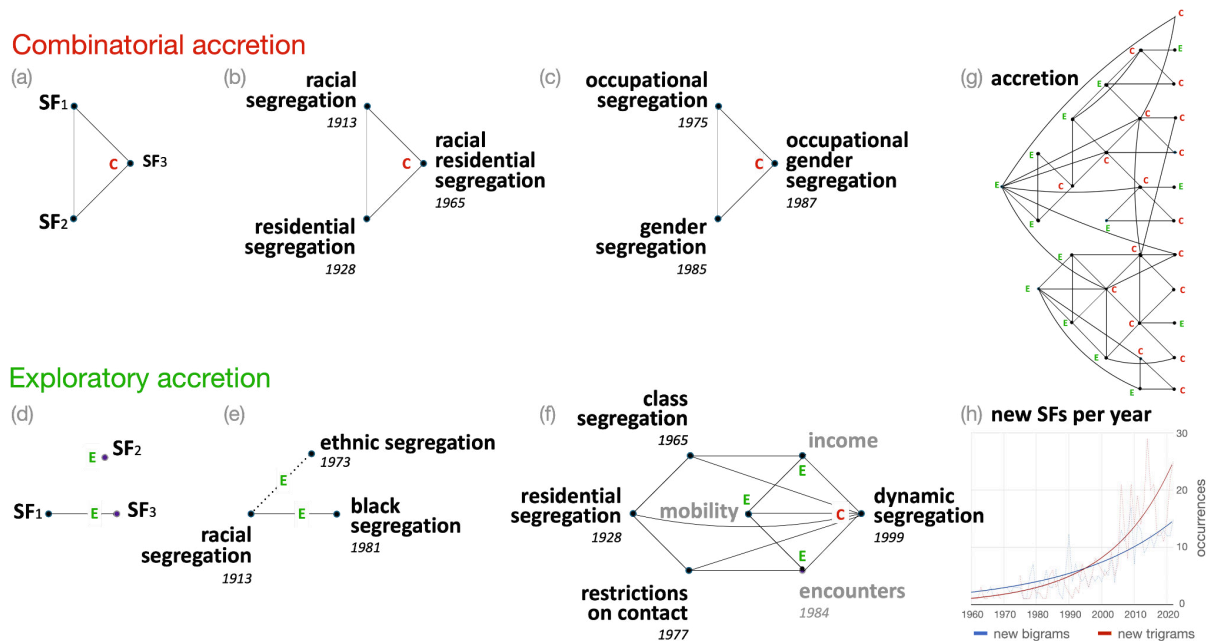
Combinatorial accretion

(a)

SF1

C

SF3

SF2

(b)

racial segregation
1913

C

racial residential segregation
1965

residential segregation
1928

(c)

occupational segregation
1975

C

occupational gender segregation
1987

gender segregation
1985

(g) accretion

Exploratory accretion

(d)

E SF2

SF1 E SF3

(e)

ethnic segregation
1973

E

E

black segregation
1981

racial segregation
1913

(f)

class segregation
1965

income

E

residential segregation
1928

mobility

E

C

dynamic segregation
1999

E

restrictions on contact
1977

encounters
1984

(h) new SFs per year

30

20

10

0

occurrences

1960 1970 1980 1990 2000 2010 2020

new bigrams new trigrams